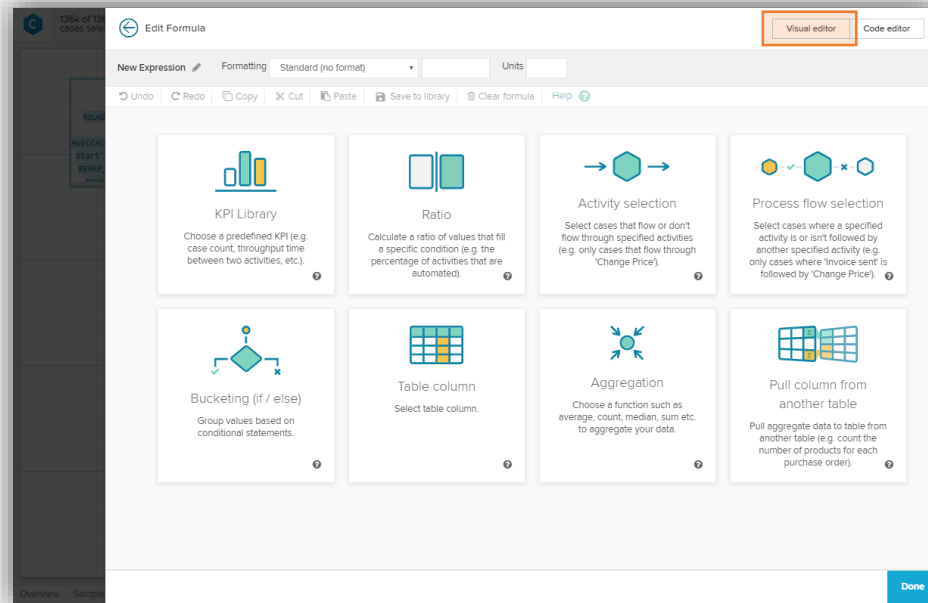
136k of 136 cases sele

ROUND

AVG(CAL Start REMAP

Edit Formula

Visual editor

Code editor

New Expression

Formatting

Standard (no format)

Units

Undo

Redo

Copy

Cut

Paste

Save to library

Clear formula

Help

KPI Library

Choose a predefined KPI (e.g. case count, throughput time between two activities, etc.).

Ratio

Calculate a ratio of values that fill a specific condition (e.g. the percentage of activities that are automated).

Activity selection

Select cases that flow or don't flow through specified activities (e.g. only cases that flow through 'Change Price').

Process flow selection

Select cases where a specified activity is or isn't followed by another specified activity (e.g. only cases where 'Invoice sent' is followed by 'Change Price').

Bucketing (if / else)

Group values based on conditional statements.

Table column

Select table column.

Aggregation

Choose a function such as average, count, median, sum etc. to aggregate your data.

Pull column from another table

Pull aggregate data to table from another table (e.g. count the number of products for each purchase order).

Overview

Sample

Done